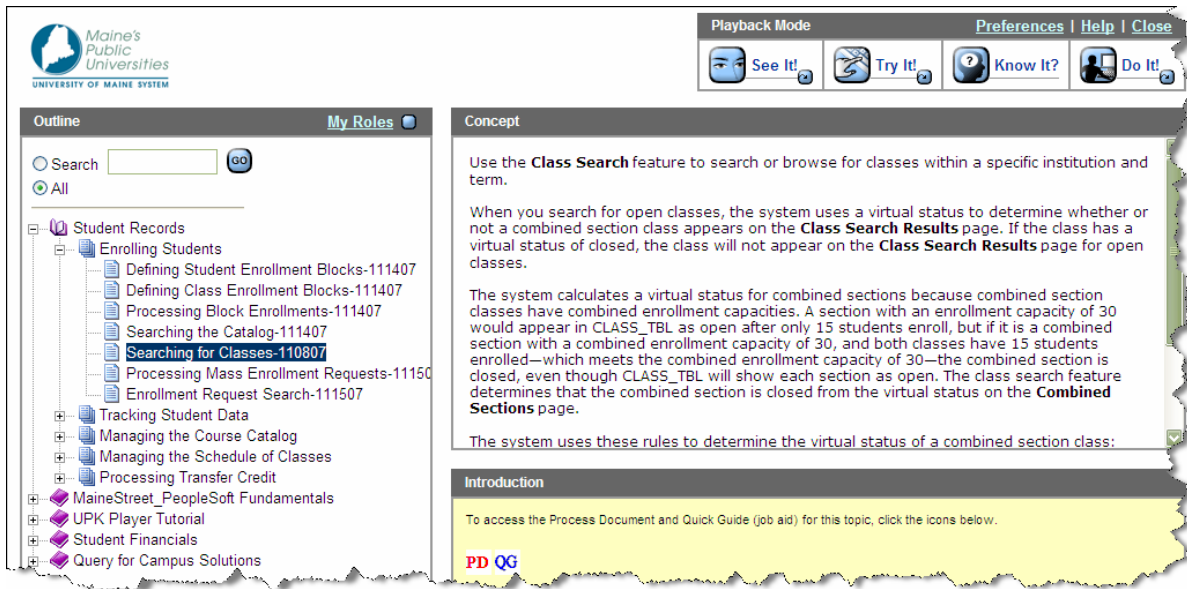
Maine's Public Universities
UNIVERSITY OF MAINE SYSTEM

Playback Mode
Preferences | Help | Close
See It! Try It! Know It? Do It!

Outline
My Roles

Search GO
All

Student Records
Enrolling Students
Defining Student Enrollment Blocks-111407
Defining Class Enrollment Blocks-111407
Processing Block Enrollments-111407
Searching the Catalog-111407
Searching for Classes-110807
Processing Mass Enrollment Requests-11150
Enrollment Request Search-111507
Tracking Student Data
Managing the Course Catalog
Managing the Schedule of Classes
Processing Transfer Credit
MaineStreet_PeopleSoft Fundamentals
UPK Player Tutorial
Student Financials
Query for Campus Solutions

Concept

Use the **Class Search** feature to search or browse for classes within a specific institution and term.

When you search for open classes, the system uses a virtual status to determine whether or not a combined section class appears on the **Class Search Results** page. If the class has a virtual status of closed, the class will not appear on the **Class Search Results** page for open classes.

The system calculates a virtual status for combined sections because combined section classes have combined enrollment capacities. A section with an enrollment capacity of 30 would appear in CLASS_TBL as open after only 15 students enroll, but if it is a combined section with a combined enrollment capacity of 30, and both classes have 15 students enrolled—which meets the combined enrollment capacity of 30—the combined section is closed, even though CLASS_TBL will show each section as open. The class search feature determines that the combined section is closed from the virtual status on the **Combined Sections** page.

The system uses these rules to determine the virtual status of a combined section class:

Introduction

To access the Process Document and Quick Guide (job aid) for this topic, click the icons below.

PD QG